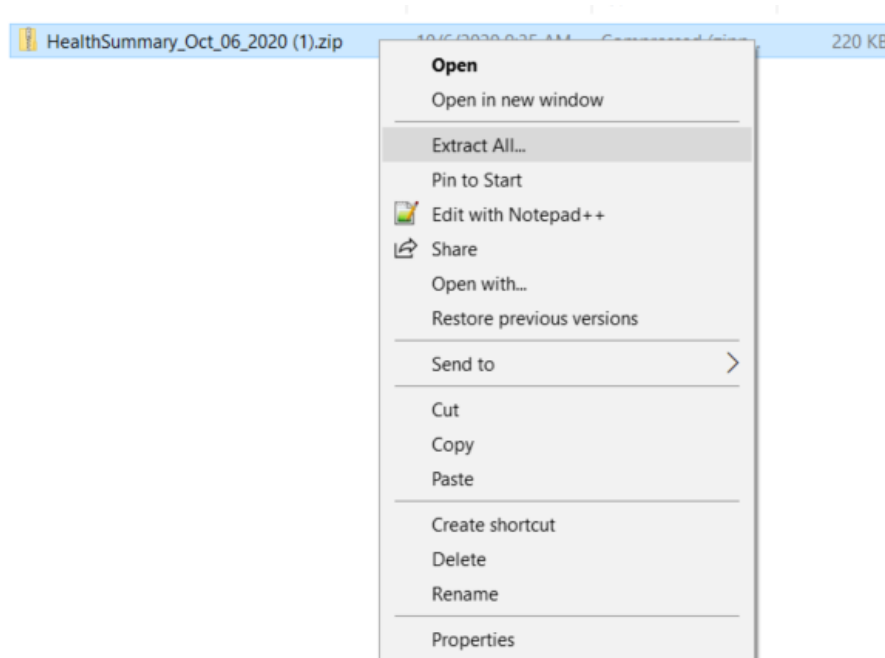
HealthSummary_Oct_06_2020 (1).zip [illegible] 220 KB

Open
Open in new window
Extract All...
Pin to Start
Edit with Notepad++
Share
Open with...
Restore previous versions
Send to
Cut
Copy
Paste
Create shortcut
Delete
Rename
Properties